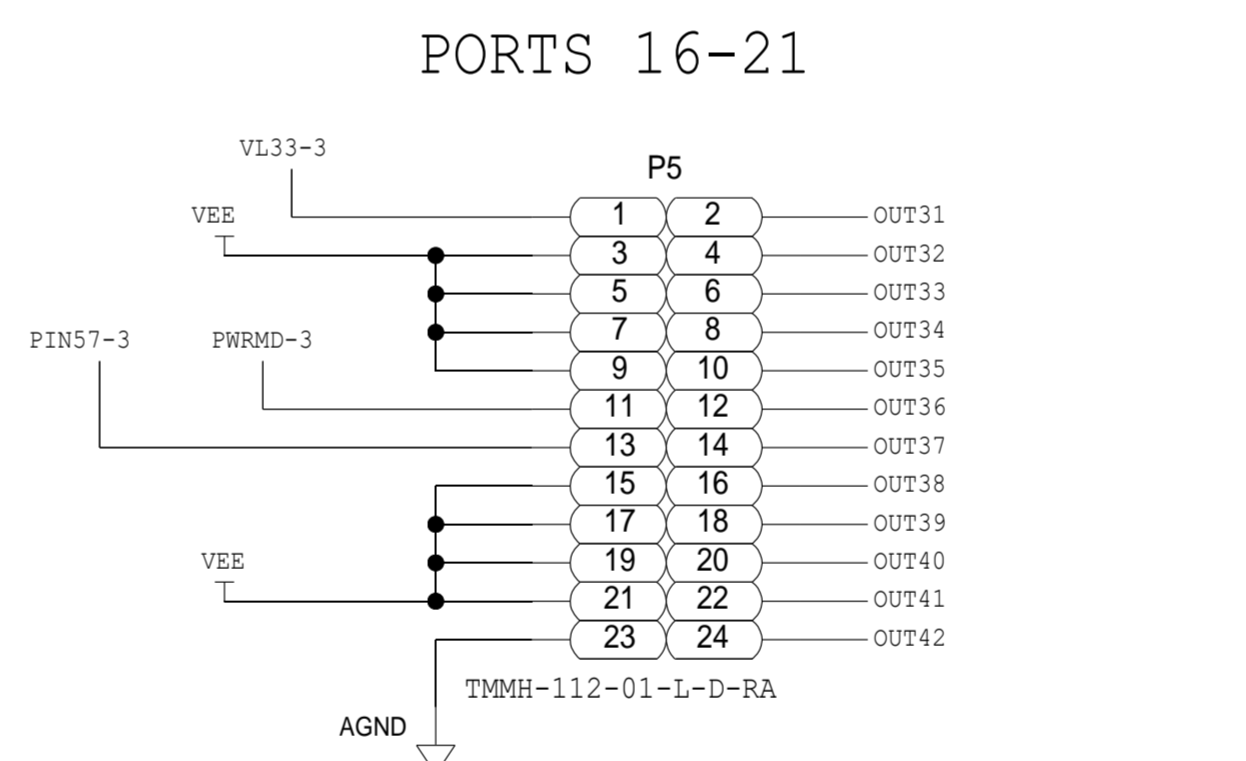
PORTS 16-21

VL33-3

P5

VEE

PIN57-3

PWRMD-3

VEE

1 2 OUT31
3 4 OUT32
5 6 OUT33
7 8 OUT34
9 10 OUT35
11 12 OUT36
13 14 OUT37
15 16 OUT38
17 18 OUT39
19 20 OUT40
21 22 OUT41
23 24 OUT42

TMMH-112-01-L-D-RA

AGND